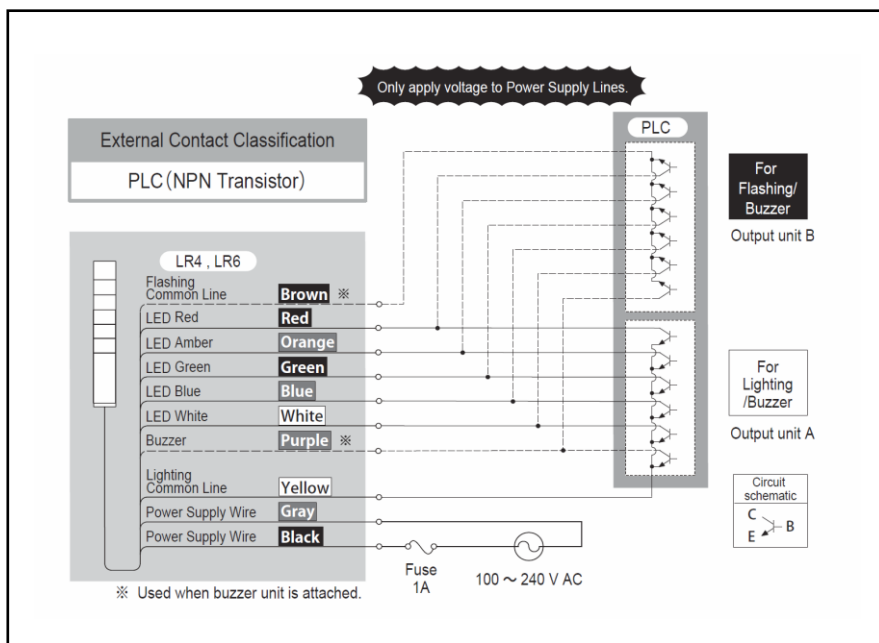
Only apply voltage to Power Supply Lines.

External Contact Classification

PLC (NPN Transistor)

LR4 , LR6

Flashing Common Line Brown ※

LED Red Red

LED Amber Orange

LED Green Green

LED Blue Blue

LED White White

Buzzer Purple ※

Lighting Common Line Yellow

Power Supply Wire Gray

Power Supply Wire Black

※ Used when buzzer unit is attached.

Fuse 1A

100 ~ 240 V AC

PLC

For Flashing/ Buzzer

Output unit B

For Lighting /Buzzer

Output unit A

Circuit schematic

C

B

E